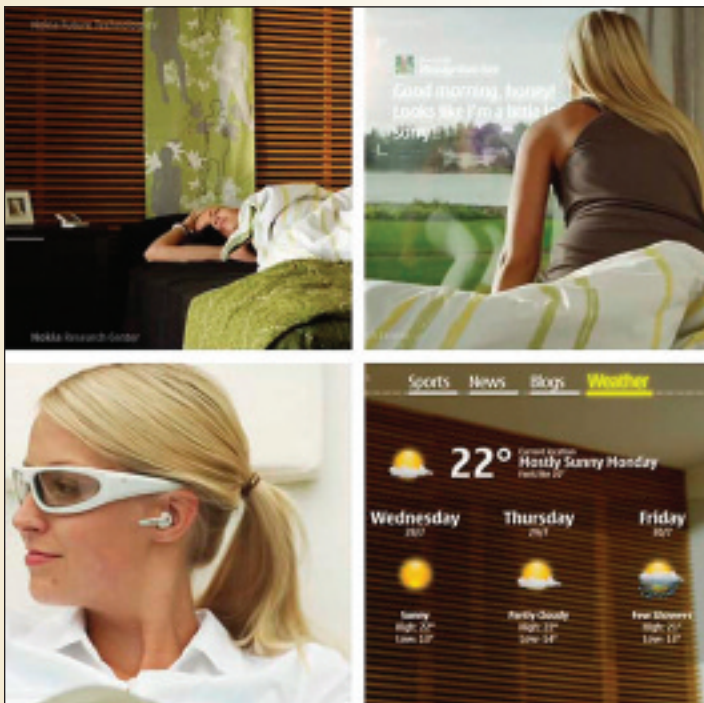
Nokia Future Technology

Nokia Research Center

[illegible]
Good morning, honey!
Looks like I'm a little l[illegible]
sorry

Sports News Blogs Weather

22° Current location
Mostly Sunny Monday
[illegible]

Wednesday
29/7

Thursday
29/7

Friday
30/7

Sunny
High: 22°
Low: 13°

Partly Cloudy
High: 25°
Low: 14°

Few Showers
High: 21°
Low: 13°